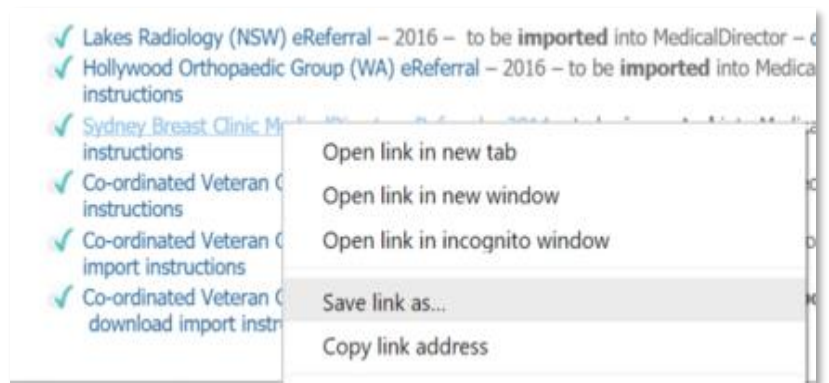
Lakes Radiology (NSW) eReferral – 2016 – to be **imported** into MedicalDirector – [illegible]
Hollywood Orthopaedic Group (WA) eReferral – 2016 – to be **imported** into Medica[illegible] instructions
Sydney Breast Clinic Me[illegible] instructions
Co-ordinated Veteran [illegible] instructions
Co-ordinated Veteran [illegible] import instructions
Co-ordinated Veteran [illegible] download import instr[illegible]

Open link in new tab
Open link in new window
Open link in incognito window
Save link as...
Copy link address